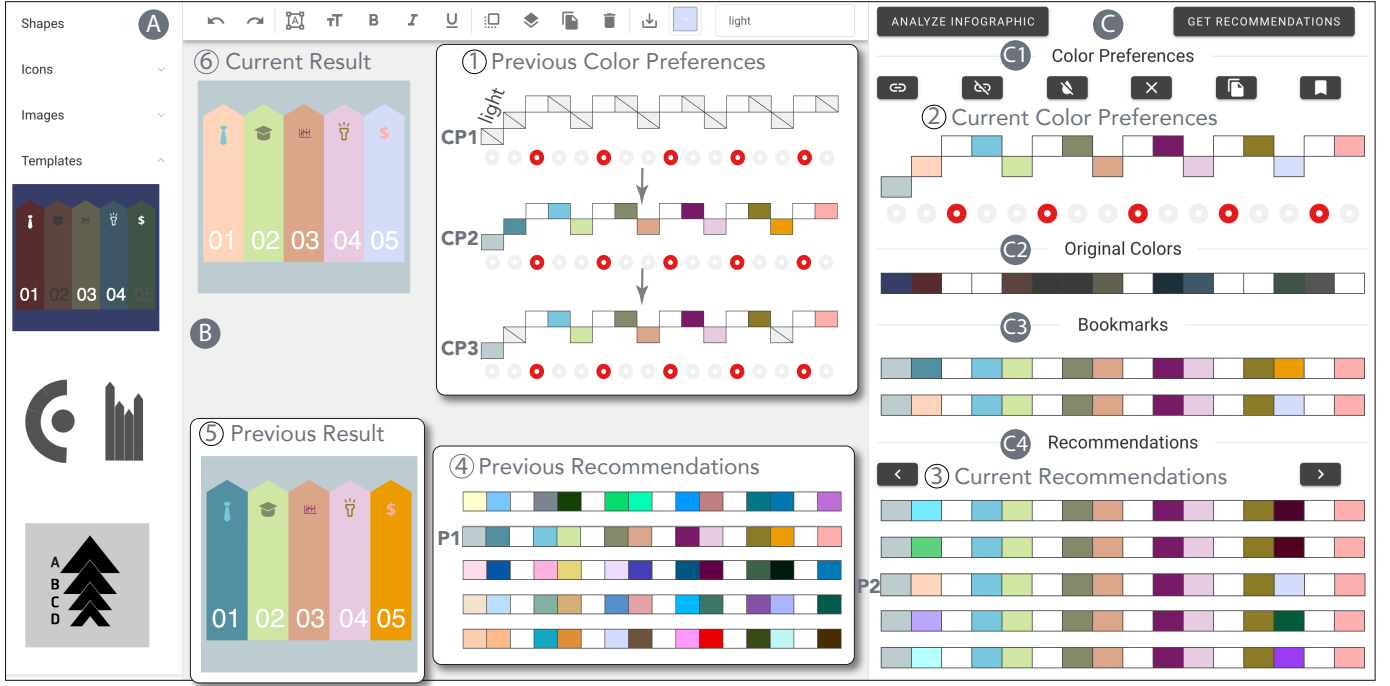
Shapes
A
Icons
Images
Templates
01 02 03 04 05
light
⑥ Current Result
01 02 03 04 05
B
① Previous Color Preferences
light
CP1
CP2
CP3
⑤ Previous Result
01 02 03 04 05
④ Previous Recommendations
P1
ANALYZE INFOGRAPHIC
C
GET RECOMMENDATIONS
C1 Color Preferences
② Current Color Preferences
C2 Original Colors
C3 Bookmarks
C4 Recommendations
③ Current Recommendations
P2
A
B
C
D